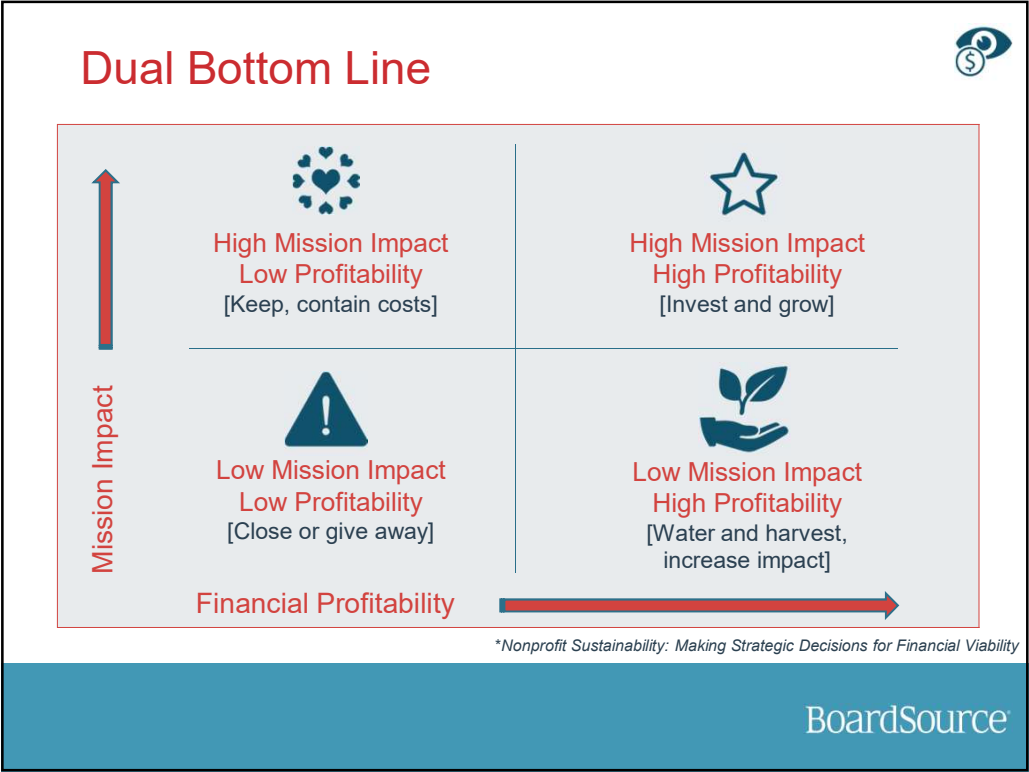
Dual Bottom Line

Mission Impact

High Mission Impact
Low Profitability
[Keep, contain costs]

High Mission Impact
High Profitability
[Invest and grow]

Low Mission Impact
Low Profitability
[Close or give away]

Low Mission Impact
High Profitability
[Water and harvest, increase impact]

Financial Profitability

*Nonprofit Sustainability: Making Strategic Decisions for Financial Viability

BoardSource®